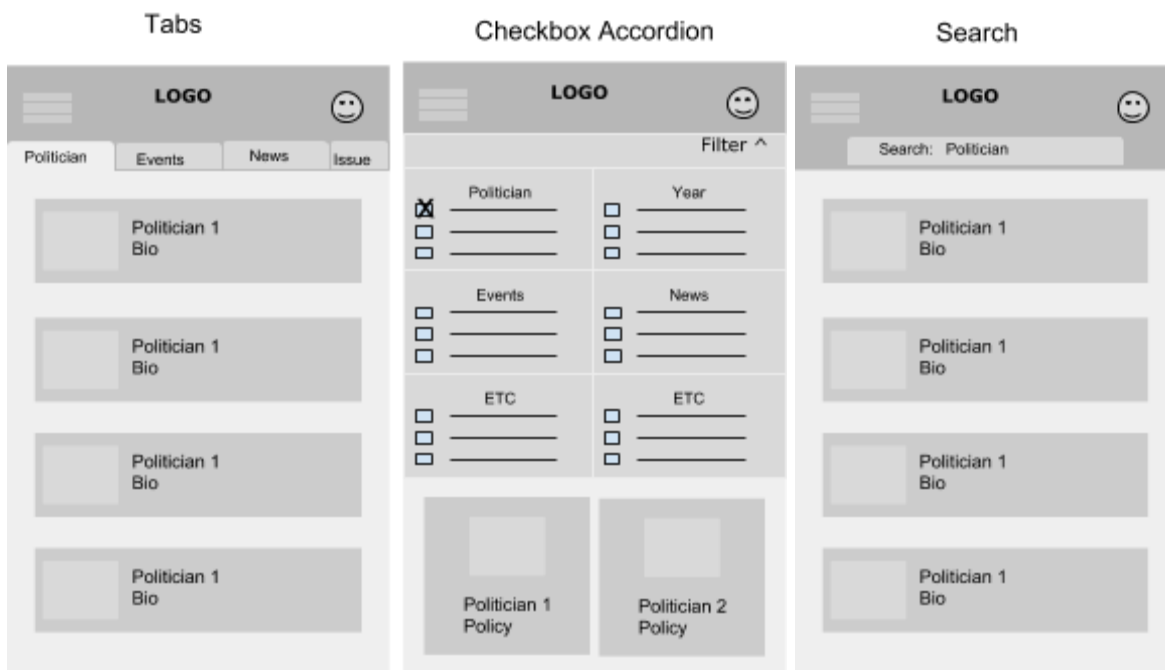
Tabs

LOGO

Politician | Events | News | Issue

Politician 1
Bio

Politician 1
Bio

Politician 1
Bio

Politician 1
Bio

Checkbox Accordion

LOGO

Filter ^

Politician

Year

Events

News

ETC

ETC

Politician 1
Policy

Politician 2
Policy

Search

LOGO

Search: Politician

Politician 1
Bio

Politician 1
Bio

Politician 1
Bio

Politician 1
Bio